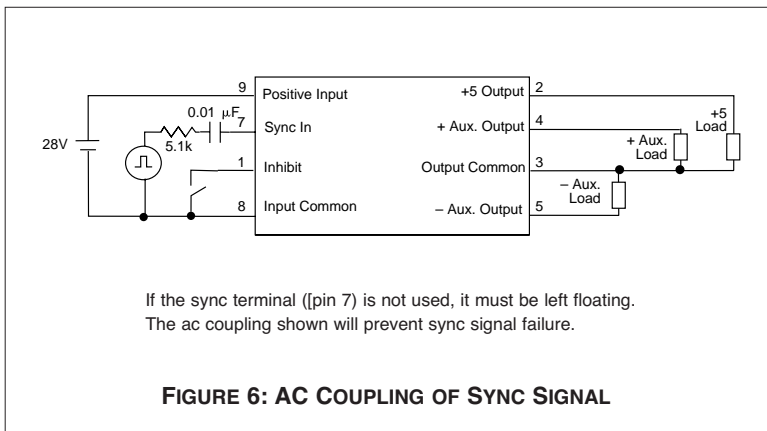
9
Positive Input
+5 Output
2
0.01 μF
7
Sync In
+ Aux. Output
4
+5
Load
28V
5.1k
+ Aux.
Load
1
Inhibit
Output Common
3
– Aux.
Load
8
Input Common
– Aux. Output
5

If the sync terminal ([pin 7) is not used, it must be left floating. The ac coupling shown will prevent sync signal failure.

FIGURE 6: AC COUPLING OF SYNC SIGNAL